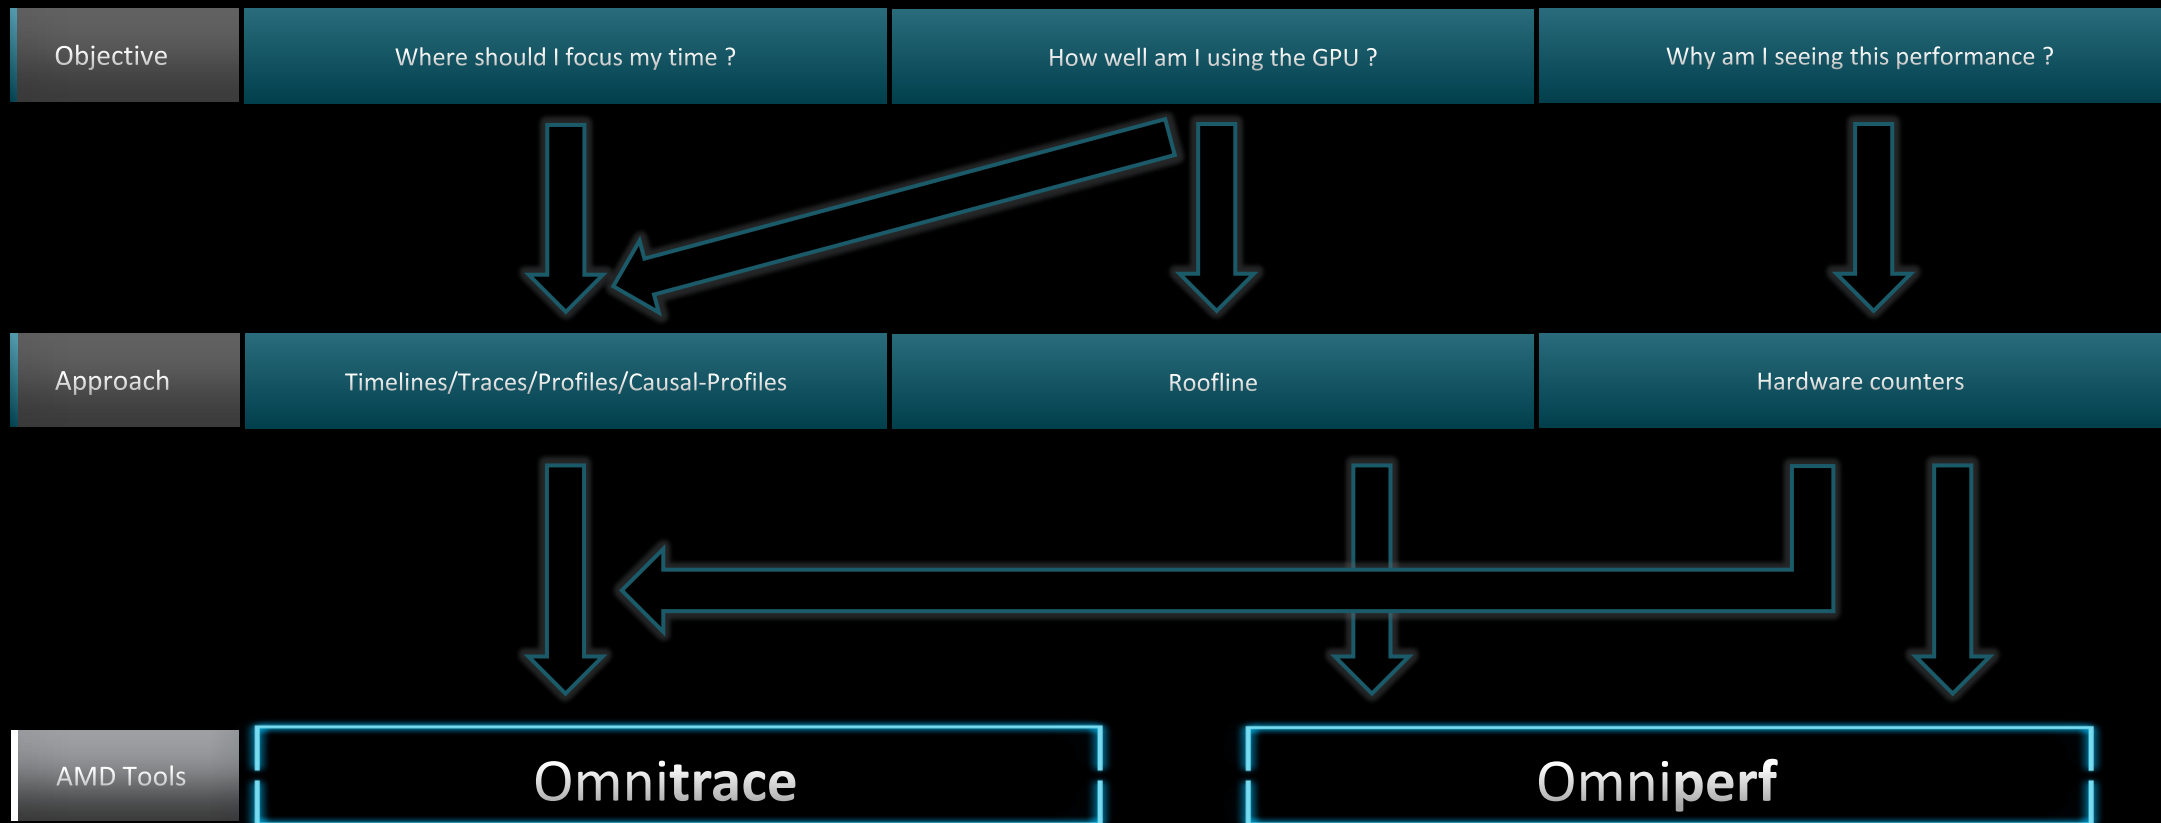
Objective

Where should I focus my time ?

How well am I using the GPU ?

Why am I seeing this performance ?

Approach

Timelines/Traces/Profiles/Causal-Profiles

Roofline

Hardware counters

AMD Tools

Omnitrace

Omniperf